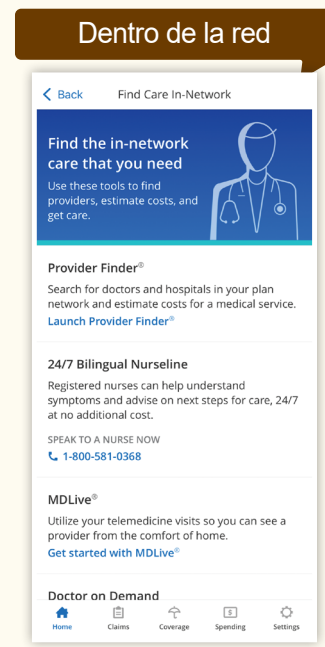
Dentro de la red

< Back Find Care In-Network

Find the in-network care that you need

Use these tools to find providers, estimate costs, and get care.

Provider Finder®

Search for doctors and hospitals in your plan network and estimate costs for a medical service.

Launch Provider Finder®

24/7 Bilingual Nurseline

Registered nurses can help understand symptoms and advise on next steps for care, 24/7 at no additional cost.

SPEAK TO A NURSE NOW

1-800-581-0368

MDLive®

Utilize your telemedicine visits so you can see a provider from the comfort of home.

Get started with MDLive®

Doctor on Demand

Home Claims Coverage Spending Settings